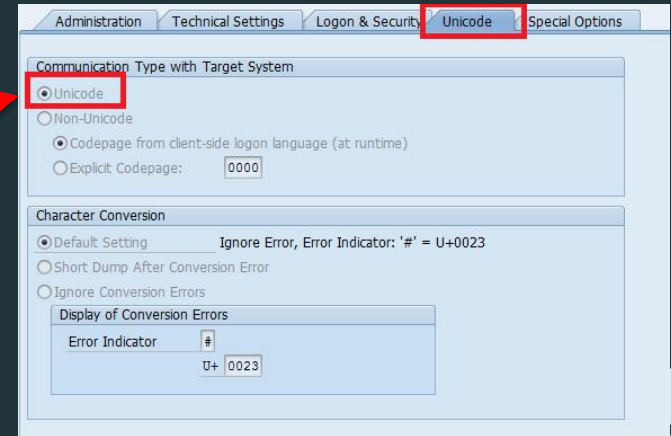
Administration | Technical Settings | Logon & Security | Unicode | Special Options

Communication Type with Target System

Unicode

Non-Unicode

Codepage from client-side logon language (at runtime)

Explicit Codepage: 0000

Character Conversion

Default Setting Ignore Error, Error Indicator: '#' = U+0023

Short Dump After Conversion Error

Ignore Conversion Errors

Display of Conversion Errors

Error Indicator #

U+ 0023